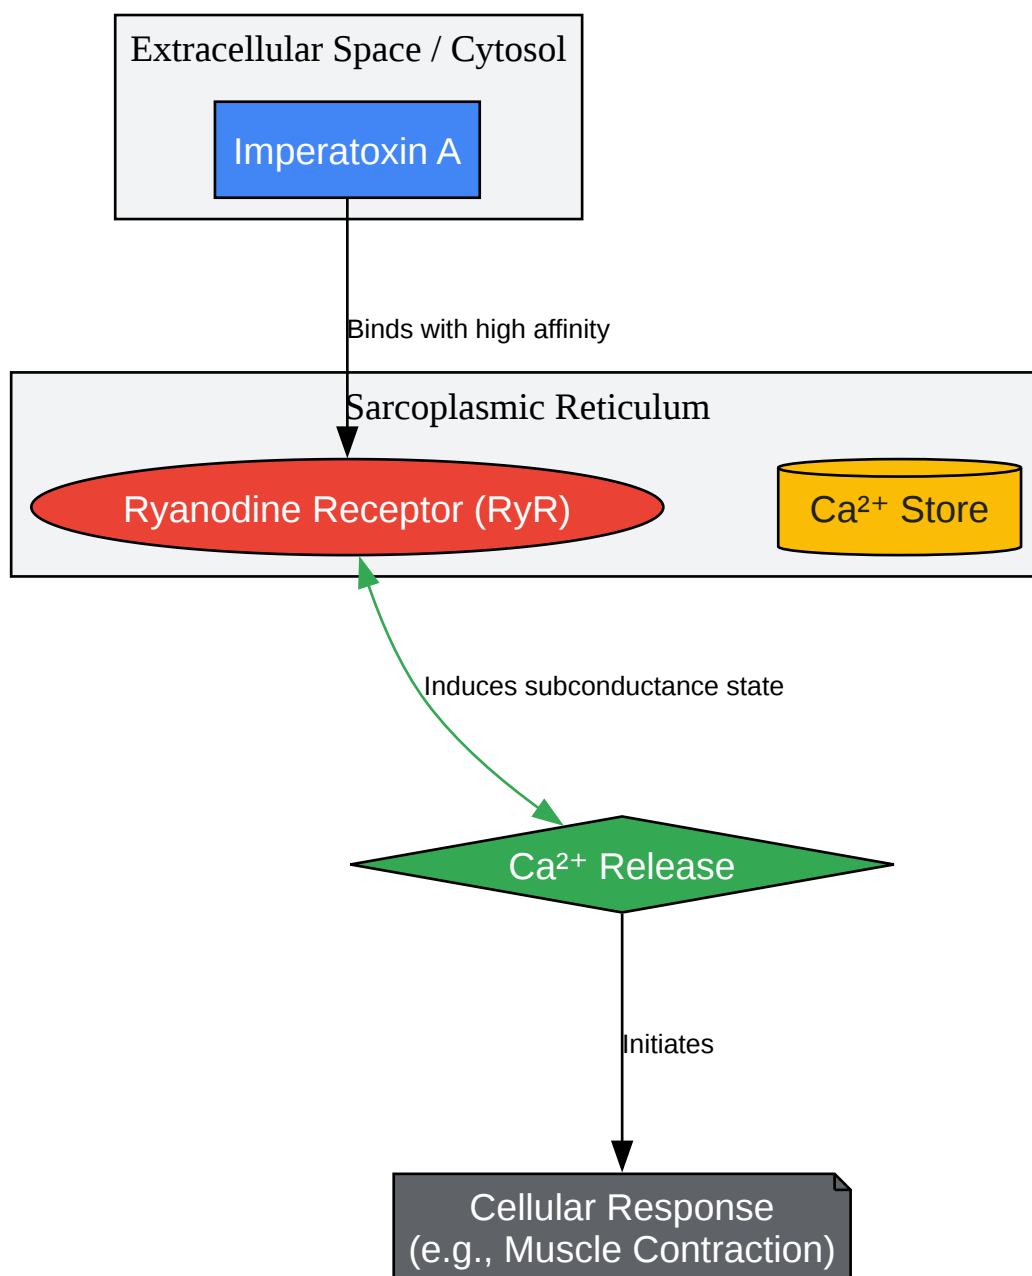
Extracellular Space / Cytosol

Imperatoxin A

Binds with high affinity

Sarcoplasmic Reticulum

Ryanodine Receptor (RyR)

$Ca^{2+}$ Store

Induces subconductance state

$Ca^{2+}$ Release

Initiates

Cellular Response
(e.g., Muscle Contraction)